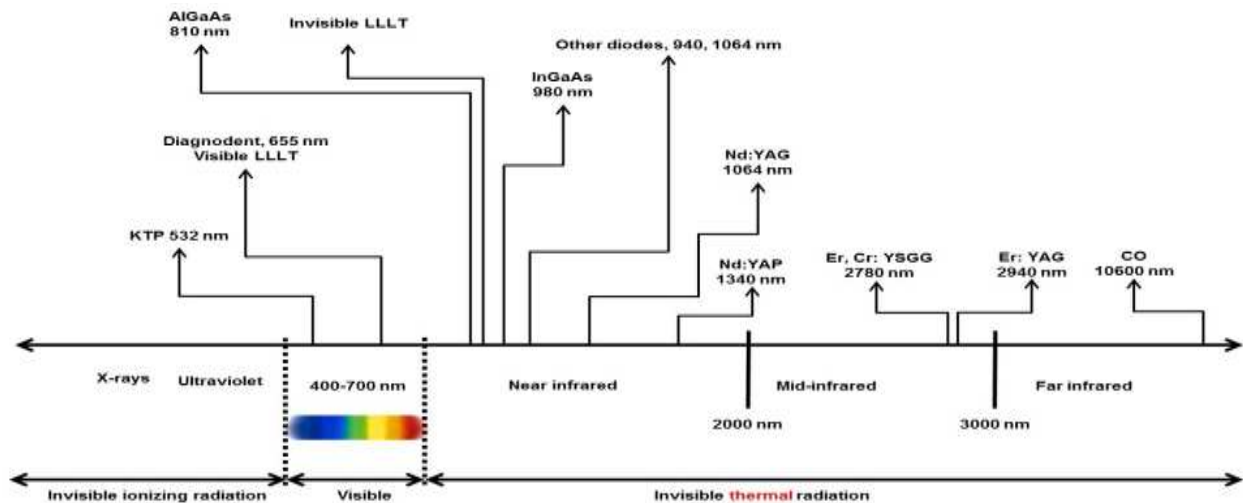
AlGaAs
810 nm

Invisible LLLT

Other diodes, 940, 1064 nm

InGaAs
980 nm

Diagnodent, 655 nm
Visible LLLT

Nd:YAG
1064 nm

KTP 532 nm

Nd:YAP
1340 nm

Er, Cr: YSGG
2780 nm

Er: YAG
2940 nm

CO
10600 nm

X-rays

Ultraviolet

400-700 nm

Near infrared

Mid-infrared

Far infrared

2000 nm

3000 nm

Invisible ionizing radiation

Visible

Invisible thermal radiation